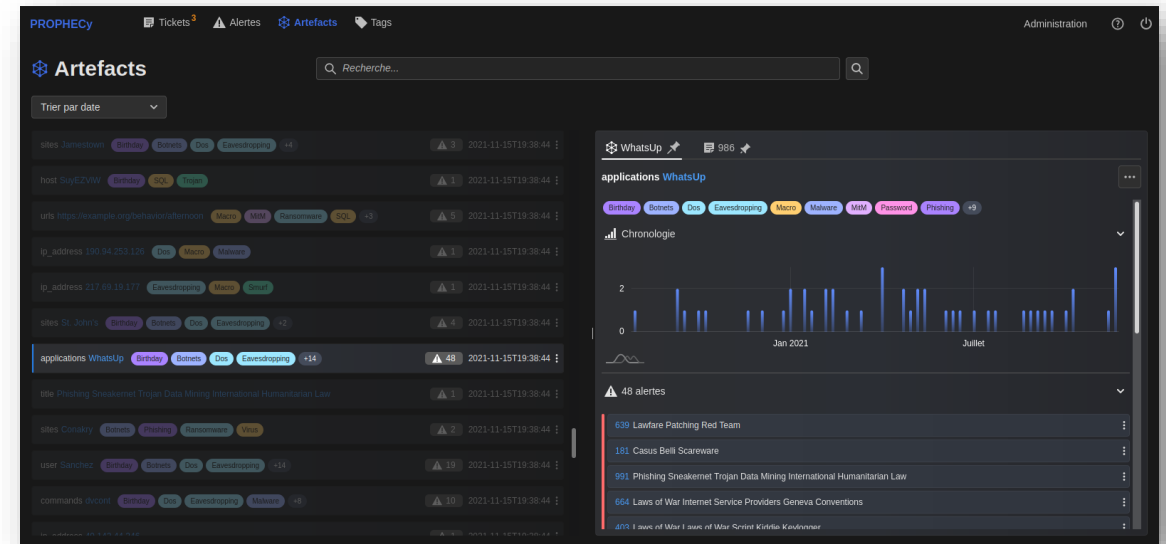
PROPHECy Tickets 3 Alertes Artefacts Tags Administration

Artefacts

Recherche...

Trier par date

sites Jamestown Birthday Botnets Dos Eavesdropping +4 3 2021-11-15T19:38:44

host SugEZVWv Birthday SQL Trojan 1 2021-11-15T19:38:44

urls https://example.org/behavior/afternoon Macro MitM Ransomware SQL +3 5 2021-11-15T19:38:44

ip_address 190.94.253.126 Dos Macro Malware 1 2021-11-15T19:38:44

ip_address 217.69.19.177 Eavesdropping Macro Smurf 1 2021-11-15T19:38:44

sites St. John's Birthday Botnets Dos Eavesdropping +2 4 2021-11-15T19:38:44

applications WhatsUp Birthday Botnets Dos Eavesdropping +14 48 2021-11-15T19:38:44

title Phishing Sneakernet Trojan Data Mining International Humanitarian Law 1 2021-11-15T19:38:44

sites Conakry Botnets Phishing Ransomware Virus 2 2021-11-15T19:38:44

user Sanchez Birthday Botnets Dos Eavesdropping +14 19 2021-11-15T19:38:44

commands dvcoot Birthday Dos Eavesdropping Malware +8 10 2021-11-15T19:38:44

WhatsUp 986

applications WhatsUp

Birthday Botnets Dos Eavesdropping Macro Malware MitM Password Phishing +9

Chronologie

2
0
Jan 2021
Juillet

48 alertes

639 Lawfare Patching Red Team
181 Casus Belli Scareware
991 Phishing Sneakernet Trojan Data Mining International Humanitarian Law
664 Laws of War Internet Service Providers Geneva Conventions
403 Laws of War Laws of War Script Kiddie Keylogger